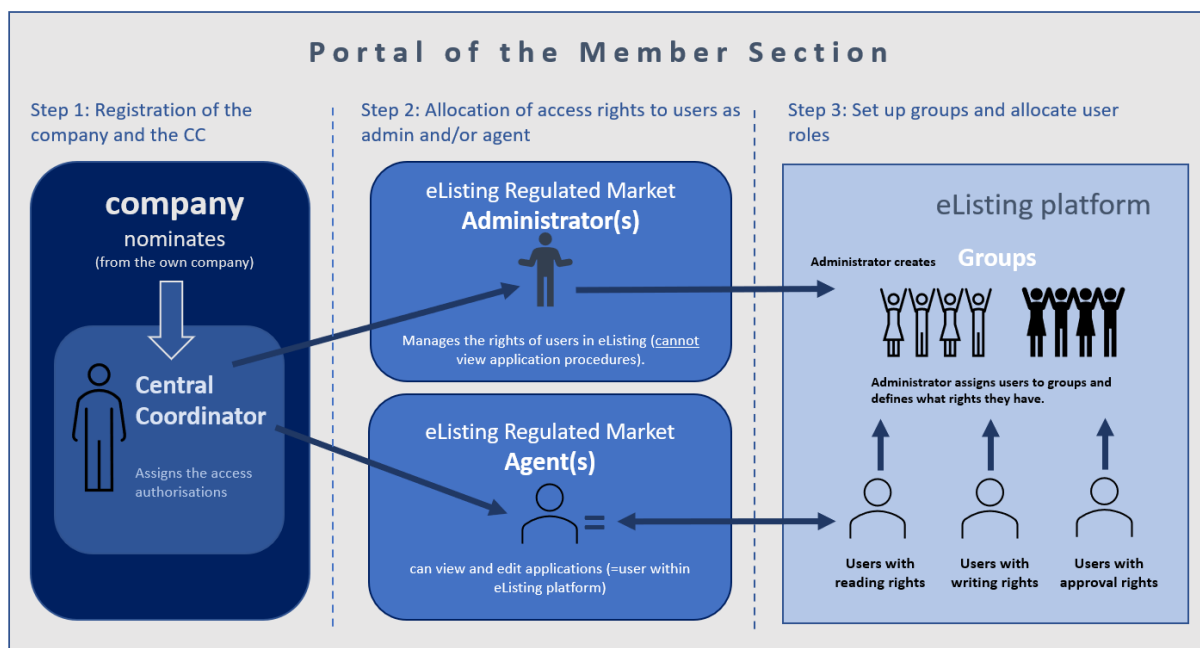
Portal of the Member Section

Step 1: Registration of the company and the CC

company
nominates
(from the own company)

Central Coordinator

Assigns the access authorisations

Step 2: Allocation of access rights to users as admin and/or agent

eListing Regulated Market
Administrator(s)

Manages the rights of users in eListing (cannot view application procedures).

eListing Regulated Market
Agent(s)

=

can view and edit applications (=user within eListing platform)

Step 3: Set up groups and allocate user roles

eListing platform

Administrator creates Groups

Administrator assigns users to groups and defines what rights they have.

Users with reading rights

Users with writing rights

Users with approval rights